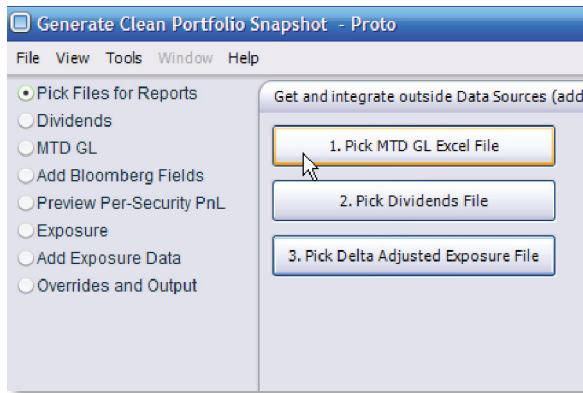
Generate Clean Portfolio Snapshot - Proto

File View Tools Window Help

Pick Files for Reports
Dividends
MTD GL
Add Bloomberg Fields
Preview Per-Security PnL
Exposure
Add Exposure Data
Overrides and Output

Get and integrate outside Data Sources (add

1. Pick MTD GL Excel File

2. Pick Dividends File

3. Pick Delta Adjusted Exposure File